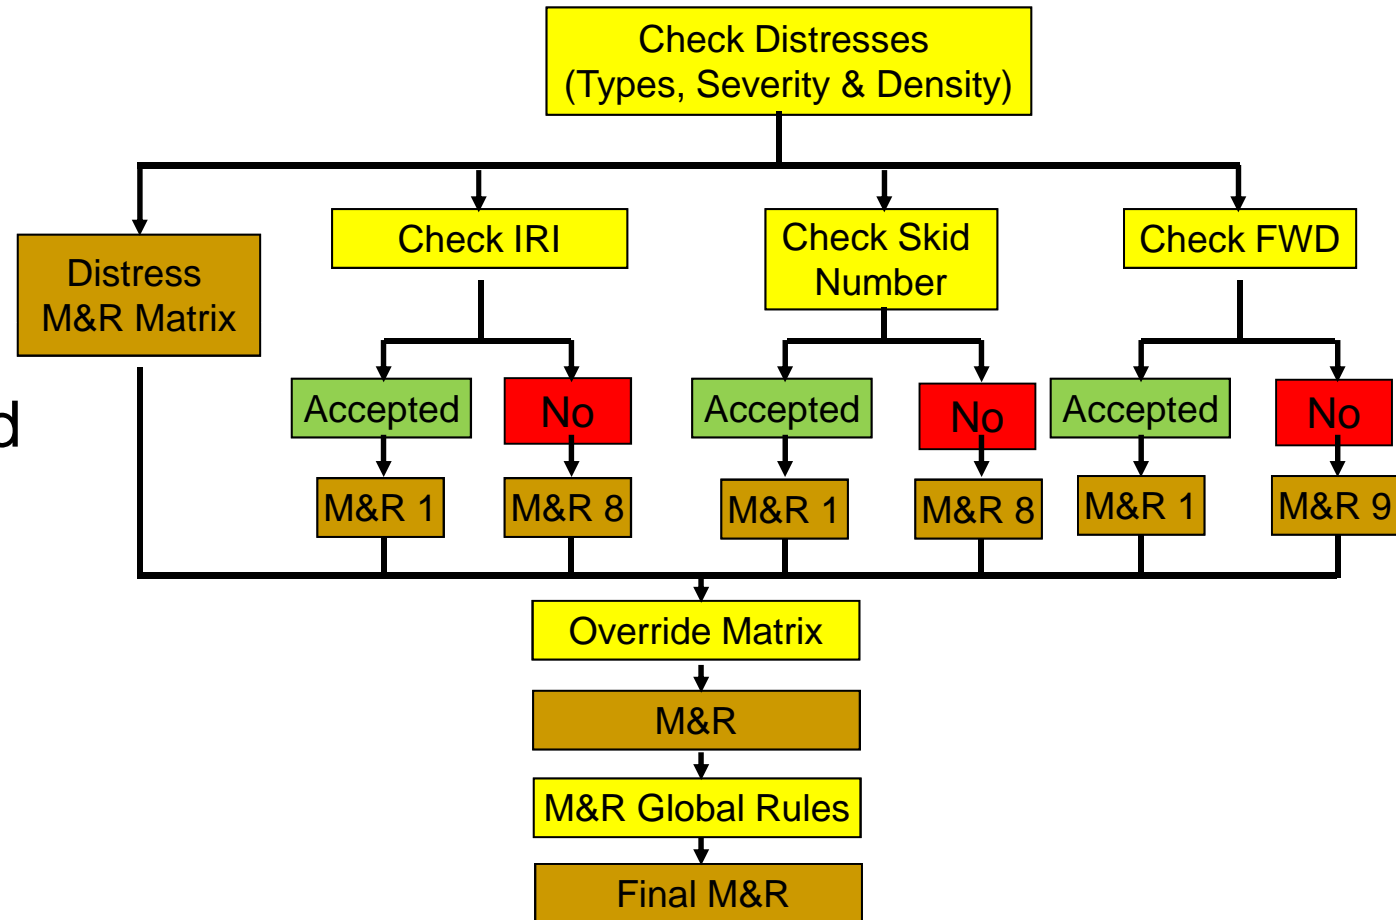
Check Distresses
(Types, Severity & Density)

Distress M&R Matrix

Check IRI

Accepted

M&R 1

No

M&R 8

Check Skid Number

Accepted

M&R 1

No

M&R 8

Check FWD

Accepted

M&R 1

No

M&R 9

d

Override Matrix

M&R

M&R Global Rules

Final M&R